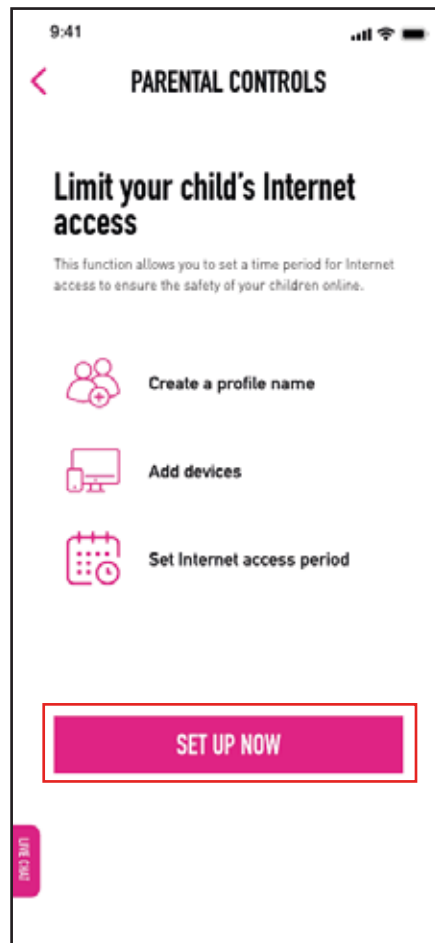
9:41

<

PARENTAL CONTROLS

Limit your child's Internet access

This function allows you to set a time period for Internet access to ensure the safety of your children online.

Create a profile name

Add devices

Set Internet access period

SET UP NOW

LIVE CHAT